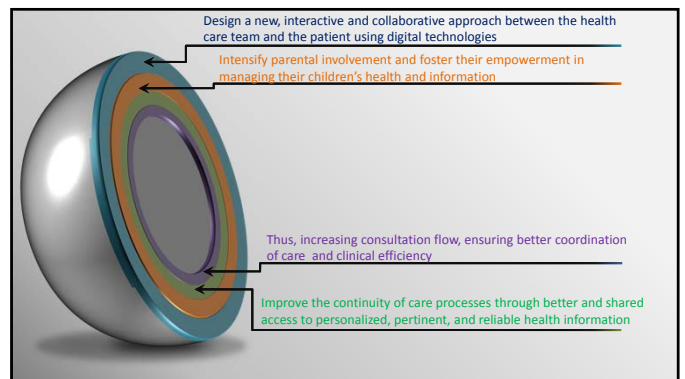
Design a new, interactive and collaborative approach between the health care team and the patient using digital technologies

Intensify parental involvement and foster their empowerment in managing their children's health and information

Thus, increasing consultation flow, ensuring better coordination of care and clinical efficiency

Improve the continuity of care processes through better and shared access to personalized, pertinent, and reliable health information